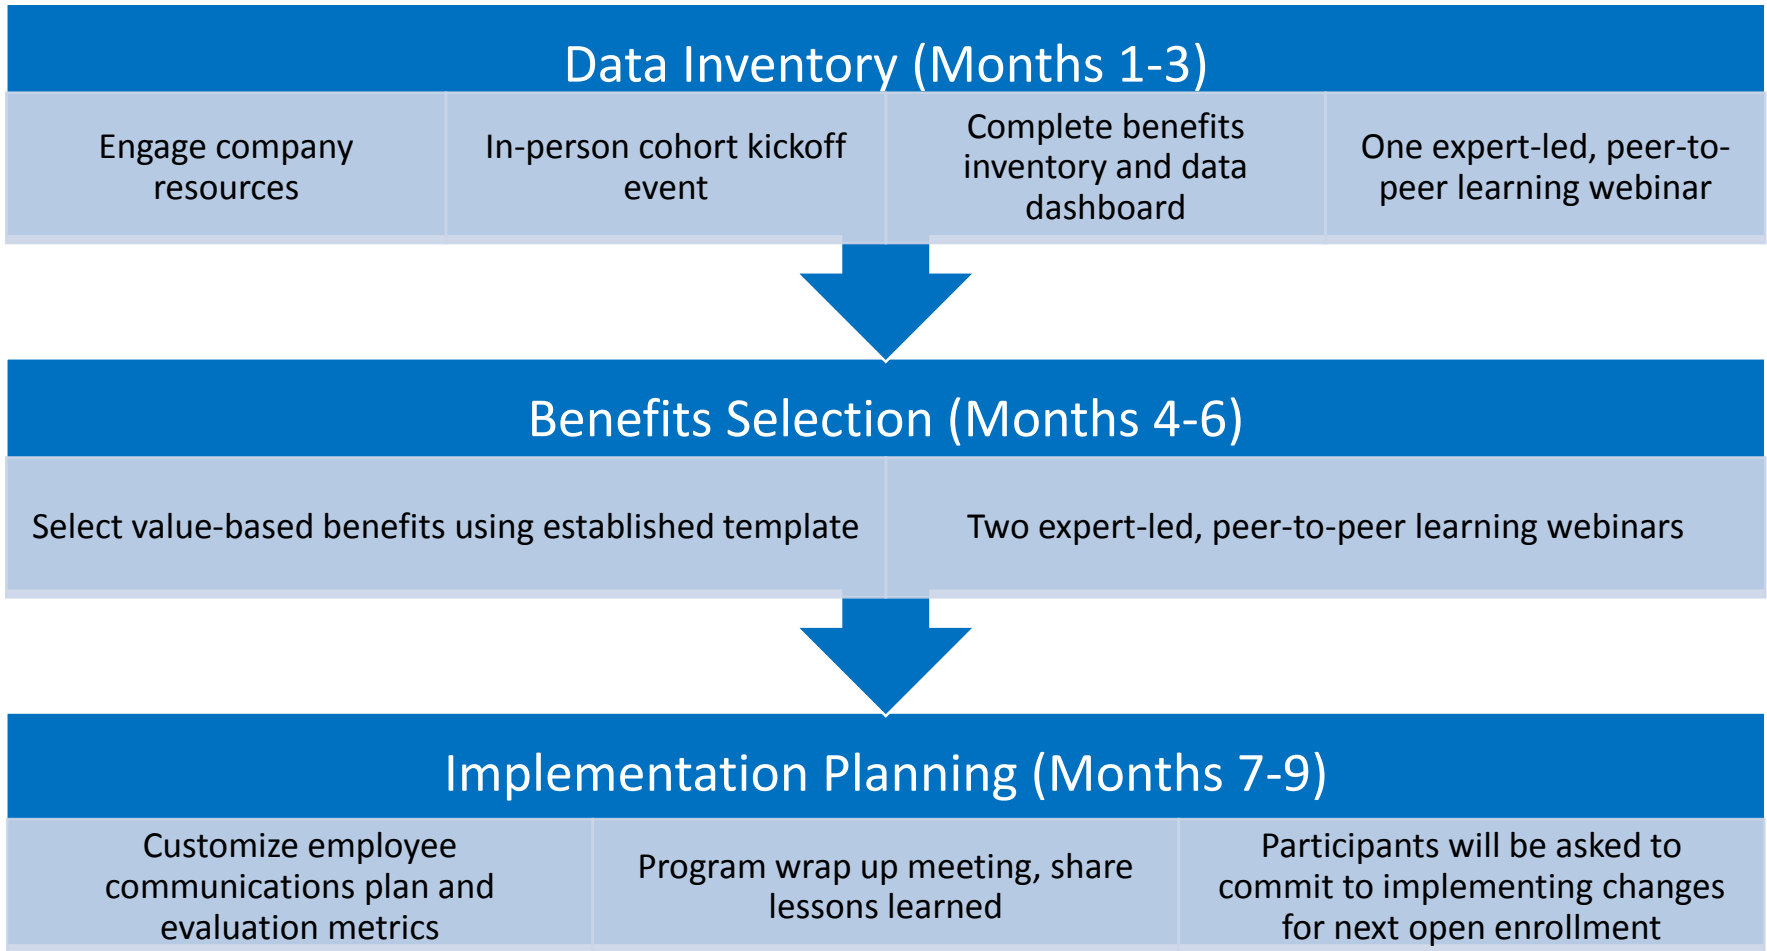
Data Inventory (Months 1-3)

| Engage company resources | In-person cohort kickoff event | Complete benefits inventory and data dashboard | One expert-led, peer-to-peer learning webinar |
|---|---|---|---|

Benefits Selection (Months 4-6)

| Select value-based benefits using established template | Two expert-led, peer-to-peer learning webinars |
|---|---|

Implementation Planning (Months 7-9)

| Customize employee communications plan and evaluation metrics | Program wrap up meeting, share lessons learned | Participants will be asked to commit to implementing changes for next open enrollment |
|---|---|---|